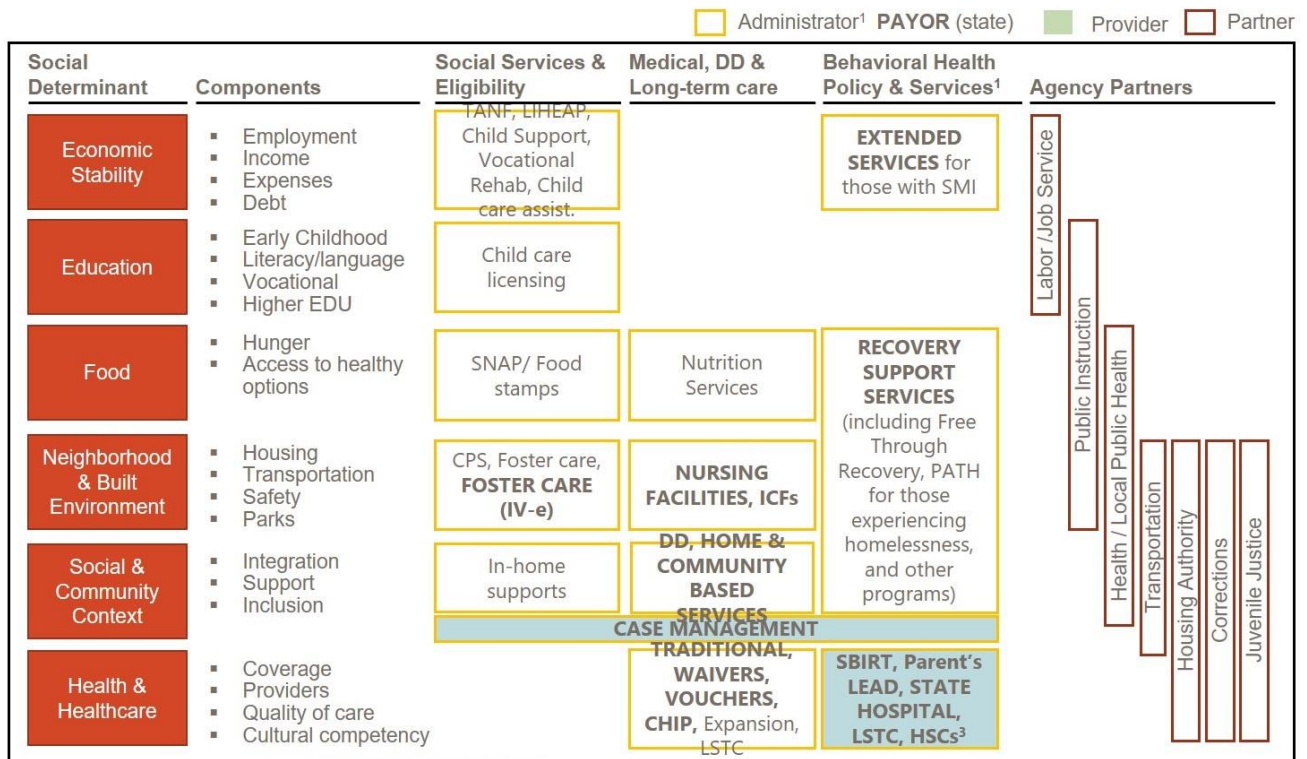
Administrator$^1$ **PAYOR** (state) Provider Partner

| Social Determinant | Components | Social Services & Eligibility | Medical, DD & Long-term care | Behavioral Health Policy & Services$^1$ |
|---|---|---|---|---|
| Economic Stability | Employment, Income, Expenses, Debt | TANF, LIHEAP, Child Support, Vocational Rehab, Child care assist. | | **EXTENDED SERVICES** for those with SMI |
| Education | Early Childhood, Literacy/language, Vocational, Higher EDU | Child care licensing | | |
| Food | Hunger, Access to healthy options | SNAP/ Food stamps | Nutrition Services | **RECOVERY SUPPORT SERVICES** (including Free Through Recovery, PATH for those experiencing homelessness, and other programs) |
| Neighborhood & Built Environment | Housing, Transportation, Safety, Parks | CPS, Foster care, **FOSTER CARE (IV-e)** | **NURSING FACILITIES, ICFs** | |
| Social & Community Context | Integration, Support, Inclusion | In-home supports | **DD, HOME & COMMUNITY BASED SERVICES** | |
| | | **CASE MANAGEMENT** | | |
| Health & Healthcare | Coverage, Providers, Quality of care, Cultural competency | | **TRADITIONAL, WAIVERS, VOUCHERS, CHIP,** Expansion, LSTC | **SBIRT, Parent's LEAD, STATE HOSPITAL, LSTC, HSCs$^3$** |

Agency Partners

Labor / Job Service
Public Instruction
Health / Local Public Health
Transportation
Housing Authority
Corrections
Juvenile Justice